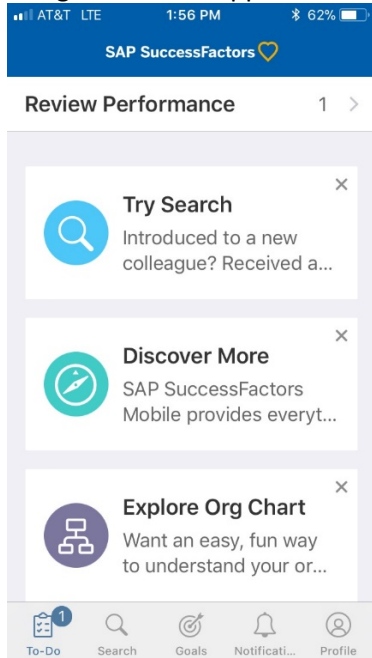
AT&T LTE 1:56 PM 62%

SAP SuccessFactors

Review Performance 1 >

Try Search
Introduced to a new colleague? Received a...

Discover More
SAP SuccessFactors Mobile provides everyt...

Explore Org Chart
Want an easy, fun way to understand your or...

1
To-Do Search Goals Notificati... Profile